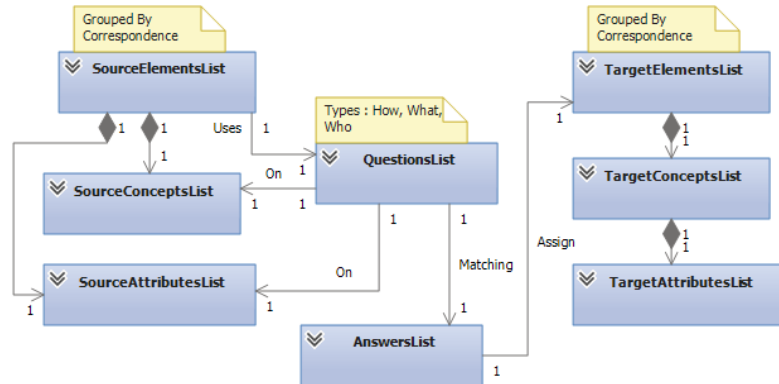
Grouped By Correspondence

SourceElementsList

1 1

1

Uses 1

Types : How, What, Who

QuestionsList

On

1 1

SourceConceptsList

1 1

On

Matching

SourceAttributesList

1

1

1

AnswersList

1

Grouped By Correspondence

TargetElementsList

1

1 1

TargetConceptsList

Assign

1 1

TargetAttributesList